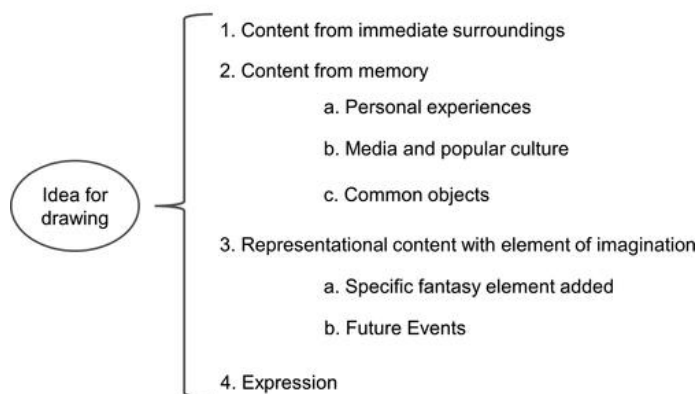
Idea for drawing

1. Content from immediate surroundings

2. Content from memory

a. Personal experiences

b. Media and popular culture

c. Common objects

3. Representational content with element of imagination

a. Specific fantasy element added

b. Future Events

4. Expression